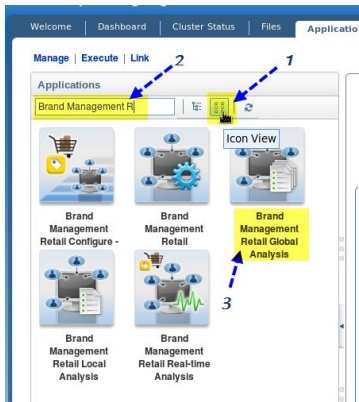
Welcome | Dashboard | Cluster Status | Files | Applicatio

Manage | Execute | Link

2

1

Applications

Brand Management R

Icon View

Brand Management Retail Configure -

Brand Management Retail

Brand Management Retail Global Analysis

3

Brand Management Retail Local Analysis

Brand Management Retail Real-time Analysis